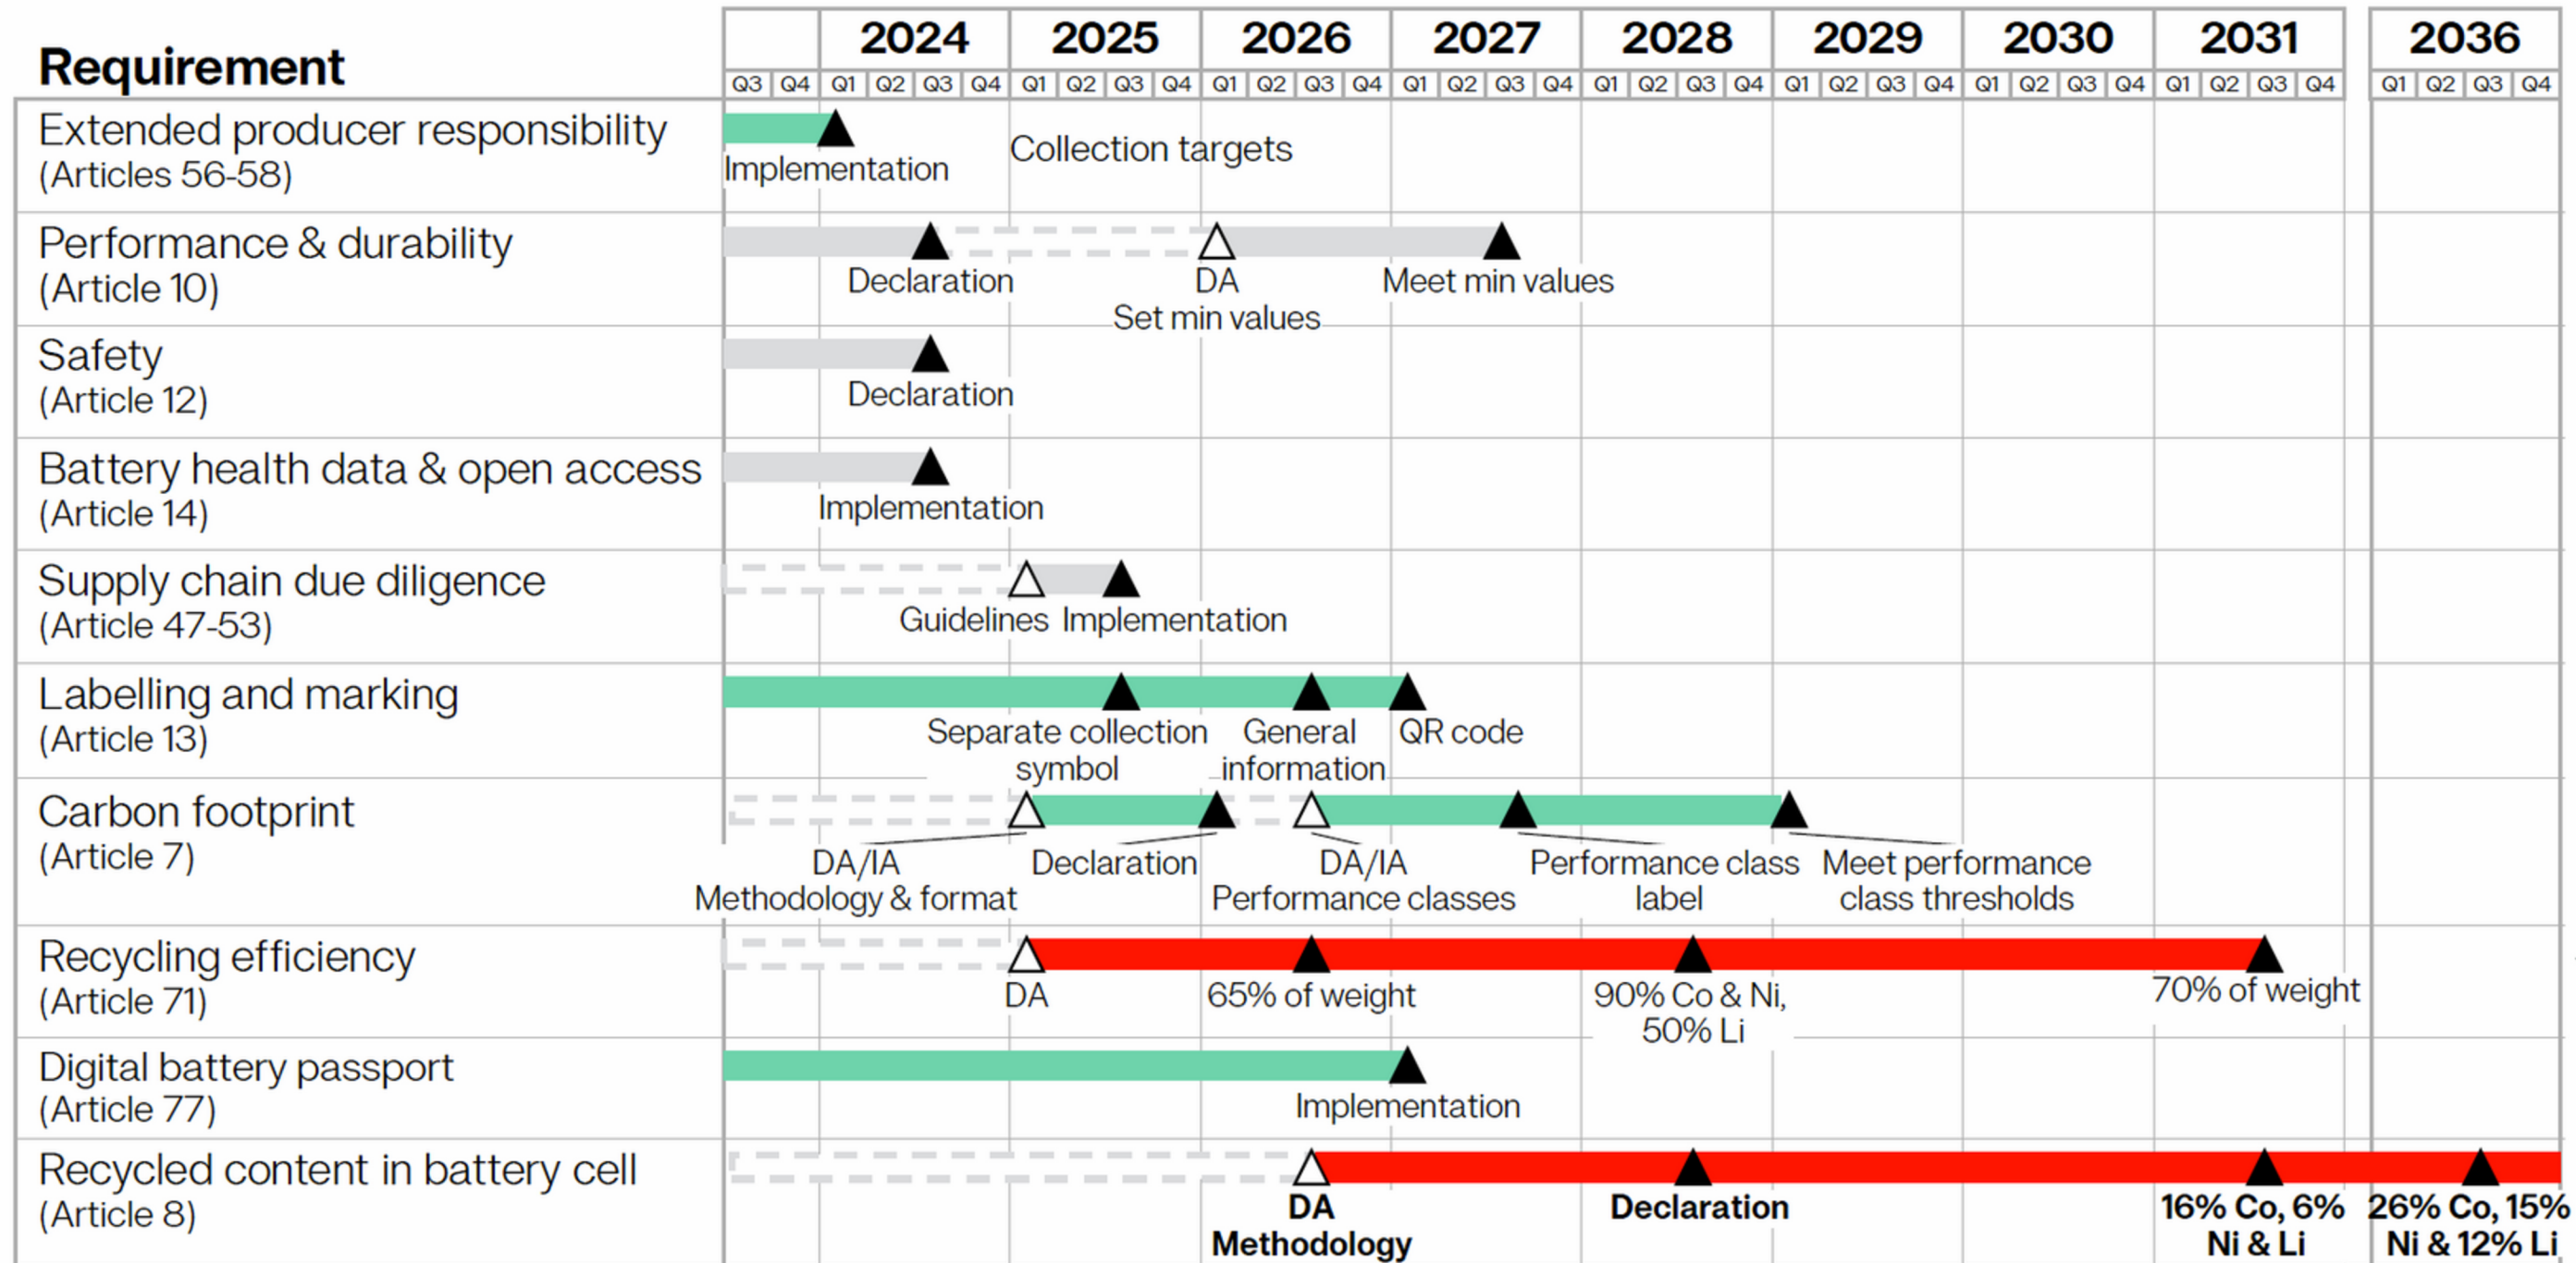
| Requirement | 2024 | 2025 | 2026 | 2027 | 2028 | 2029 | 2030 | 2031 | 2036 |
|---|---|---|---|---|---|---|---|---|---|
| | Q3 Q4 Q1 Q2 Q3 Q4 | Q1 Q2 Q3 Q4 | Q1 Q2 Q3 Q4 | Q1 Q2 Q3 Q4 | Q1 Q2 Q3 Q4 | Q1 Q2 Q3 Q4 | Q1 Q2 Q3 Q4 | Q1 Q2 Q3 Q4 | Q1 Q2 Q3 Q4 |
| Extended producer responsibility (Articles 56-58) | Implementation | Collection targets | | | | | | | |
| Performance & durability (Article 10) | Declaration | | DA Set min values | Meet min values | | | | | |
| Safety (Article 12) | Declaration | | | | | | | | |
| Battery health data & open access (Article 14) | Implementation | | | | | | | | |
| Supply chain due diligence (Article 47-53) | Guidelines | Implementation | | | | | | | |
| Labelling and marking (Article 13) | | Separate collection symbol | General information | QR code | | | | | |
| Carbon footprint (Article 7) | DA/IA Methodology & format | Declaration | DA/IA Performance classes | Performance class label | Meet performance class thresholds | | | | |
| Recycling efficiency (Article 71) | | DA | 65% of weight | | 90% Co & Ni, 50% Li | | | 70% of weight | |
| Digital battery passport (Article 77) | | | | Implementation | | | | | |
| Recycled content in battery cell (Article 8) | | | DA Methodology | | Declaration | | | 16% Co, 6% Ni & Li | 26% Co, 15% Ni & 12% Li |